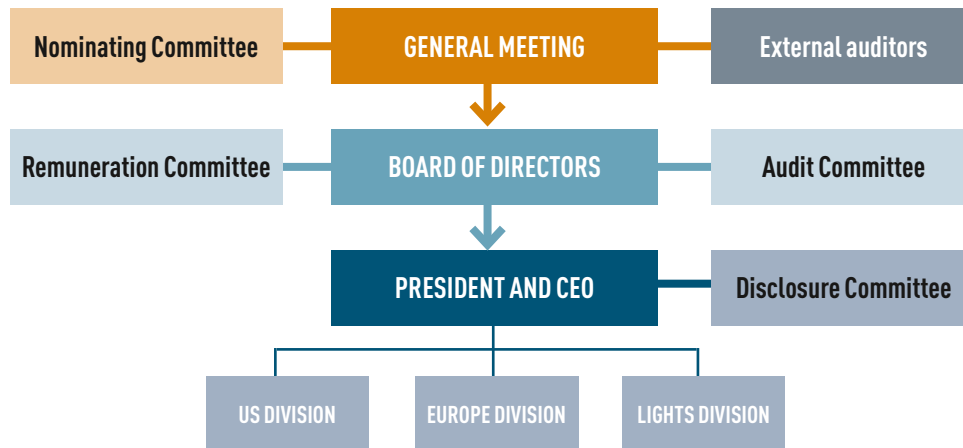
Nominating Committee

GENERAL MEETING

External auditors

Remuneration Committee

BOARD OF DIRECTORS

Audit Committee

PRESIDENT AND CEO

Disclosure Committee

US DIVISION

EUROPE DIVISION

LIGHTS DIVISION